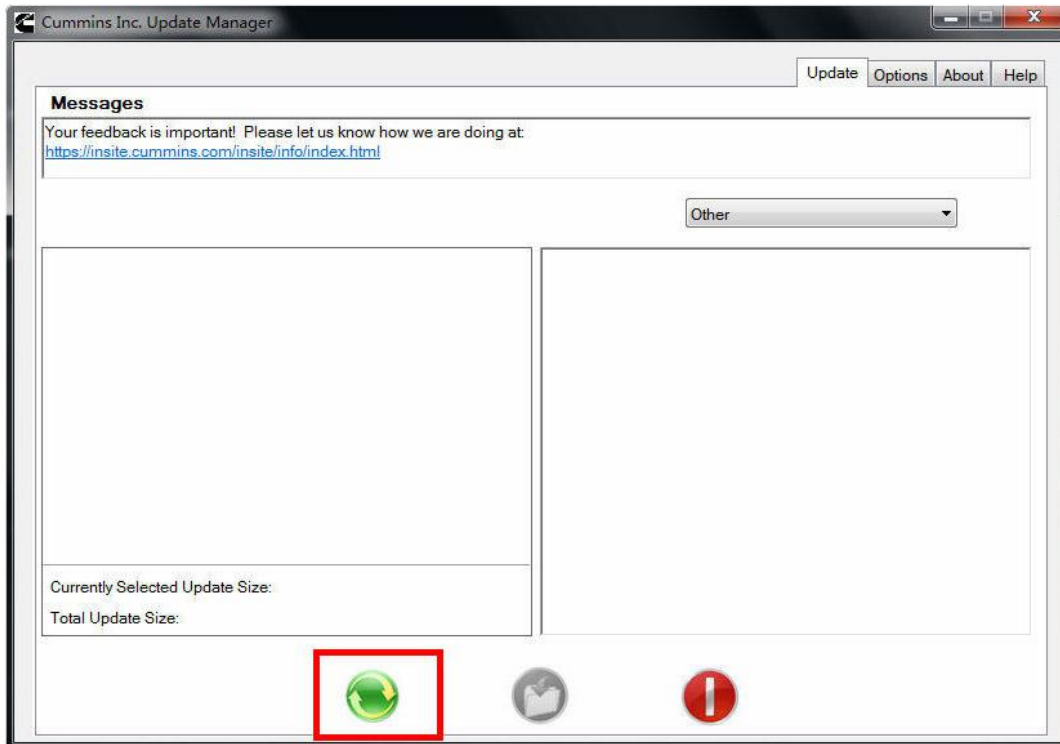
Cummins Inc. Update Manager

Update Options About Help

Messages

Your feedback is important! Please let us know how we are doing at:
https://insite.cummins.com/insite/info/index.html

Other

Currently Selected Update Size:

Total Update Size: